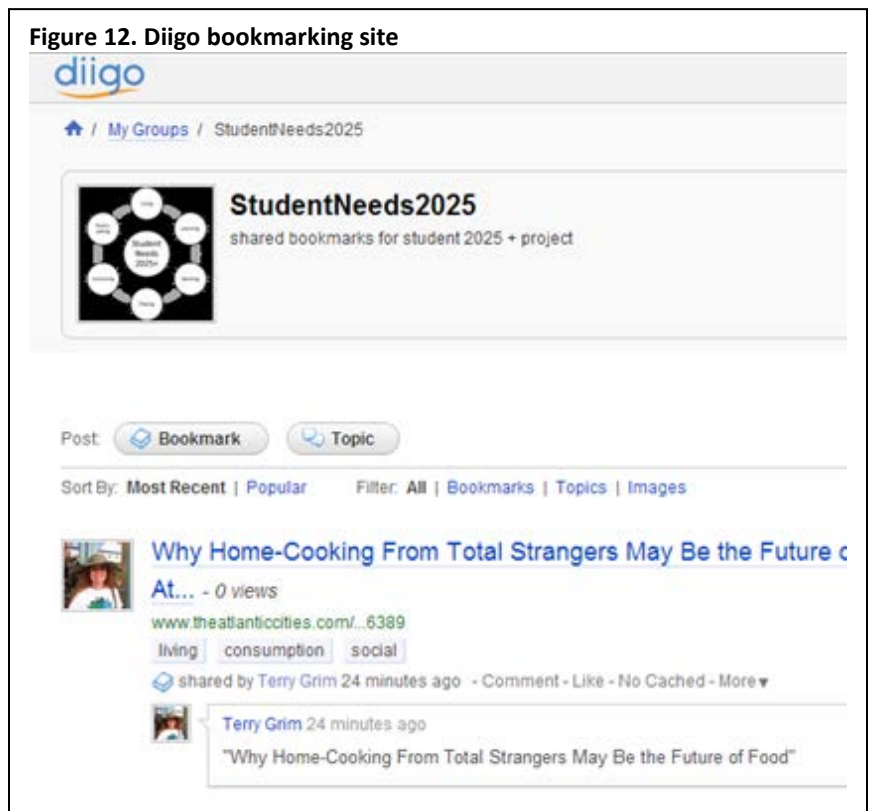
**Figure 12. Diigo bookmarking site**

diigo

/ My Groups / StudentNeeds2025

StudentNeeds2025

shared bookmarks for student 2025 + project

Student Needs 2025+

Post: Bookmark Topic

Sort By: **Most Recent** | Popular Filter: **All** | Bookmarks | Topics | Images

Why Home-Cooking From Total Strangers May Be the Future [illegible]

At... - 0 views

www.theatlanticcities.com/...6389

living consumption social

shared by Terry Grim 24 minutes ago - Comment - Like - No Cached - More

Terry Grim 24 minutes ago

"Why Home-Cooking From Total Strangers May Be the Future of Food"